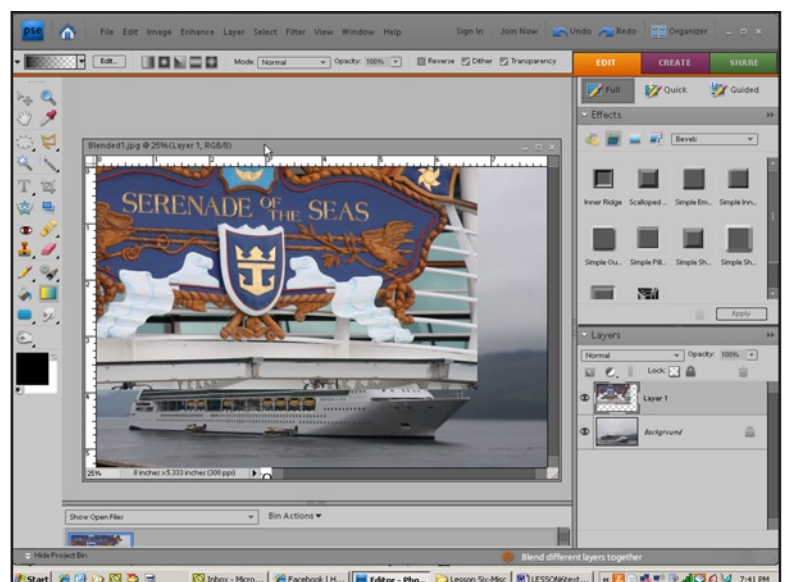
pse

File Edit Image Enhance Layer Select Filter View Window Help

Sign In Join Now Undo Redo Organizer

Edit... Mode: Normal Opacity: 100% Reverse Dither Transparency

EDIT CREATE SHARE

Full Quick Guided

Effects

Bevels

Inner Ridge Scalloped... Simple Em... Simple Inn...

Simple Ou... Simple Pill... Simple Sh... Simple Sh...

Apply

Layers

Normal Opacity: 100%

Lock:

Layer 1

Background

Blended1.jpg @ 25%(Layer 1, RGB/8)

SERENADE OF THE SEAS

25% 8 inches x 5.333 inches (300 ppi)

Show Open Files Bin Actions

Hide Project Bin

Blend different layers together

Start Inbox - Micro... Facebook | H... Editor - Pho... Lesson Six-Misc LESSON6text... 7:41 PM